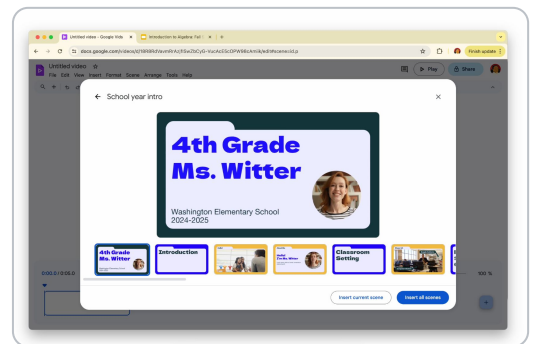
Untitled video - Google Vids
Introduction to Algebra: Fall
docs.google.com/videos/d/1i868RdVevmRrAz1i5teZbCyG-VucAcEScDPW88cAmIA/edit#scene=id.p
Finish update
Untitled video
File Edit View Insert Format Scene Arrange Tools Help
Play
Share
School year intro
4th Grade Ms. Witter
Washington Elementary School 2024-2025
4th Grade Ms. Witter
Introduction
Classroom Setting
0:00.0 / 0:00.0
100 %
Insert current scene
Insert all scenes